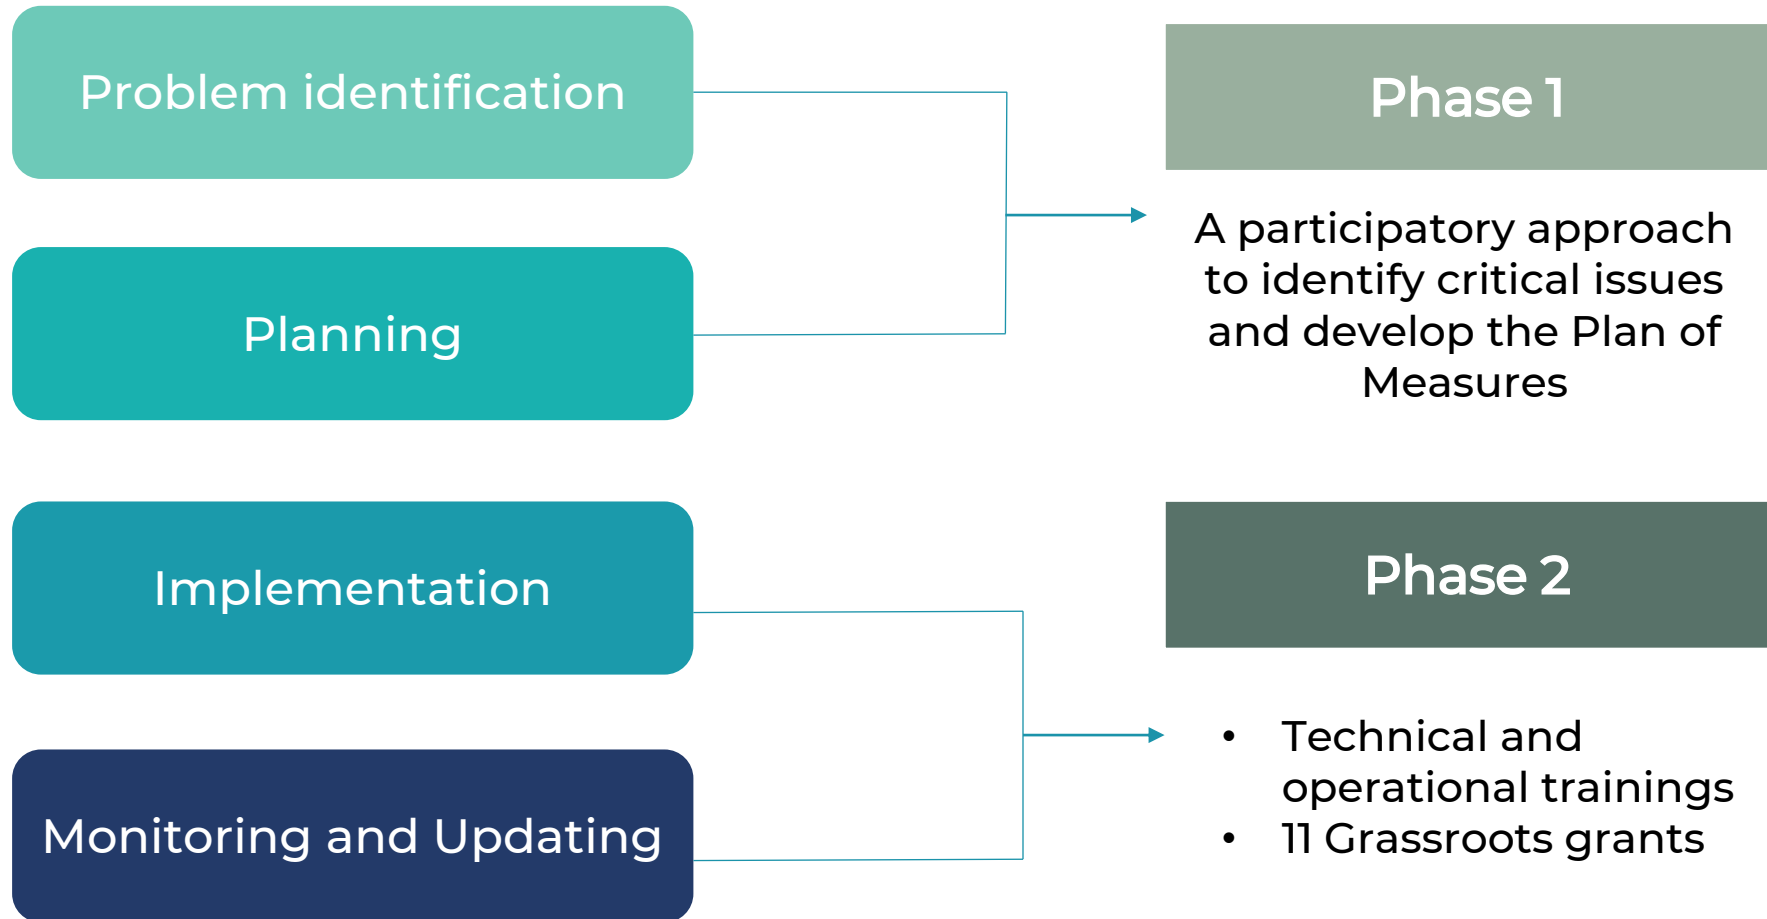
Problem identification

Planning

Phase 1

A participatory approach to identify critical issues and develop the Plan of Measures

Implementation

Monitoring and Updating

Phase 2

- Technical and operational trainings
- 11 Grassroots grants